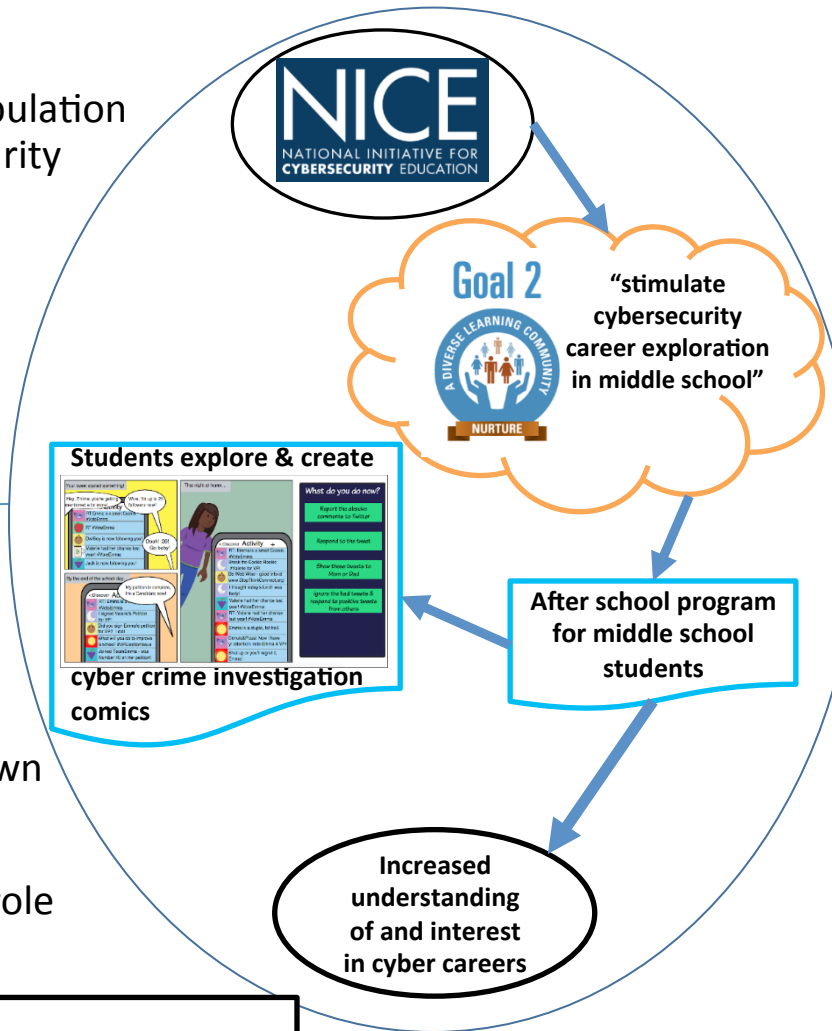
pulation
rity

NICE
NATIONAL INITIATIVE FOR CYBERSECURITY EDUCATION

Goal 2
A DIVERSE LEARNING COMMUNITY
NURTURE

"stimulate cybersecurity career exploration in middle school"

Students explore & create

Your tweet caused something!
Hey, Emma, you're getting mentioned a lot today!
Wow. Sit up to 20 followers now!
Goal! 20! Go baby!
This night at home...
What do you do now?
Report the abusive comments to Twitter
Respond to the tweet
Show these tweets to Mom or Dad
Ignore the bad tweets & respond to positive tweets from others
By the end of the school day...
My petition is complete, I'm a Candidate now!
Activity
Activity

cyber crime investigation comics

After school program for middle school students

wn

ole

Increased understanding of and interest in cyber careers